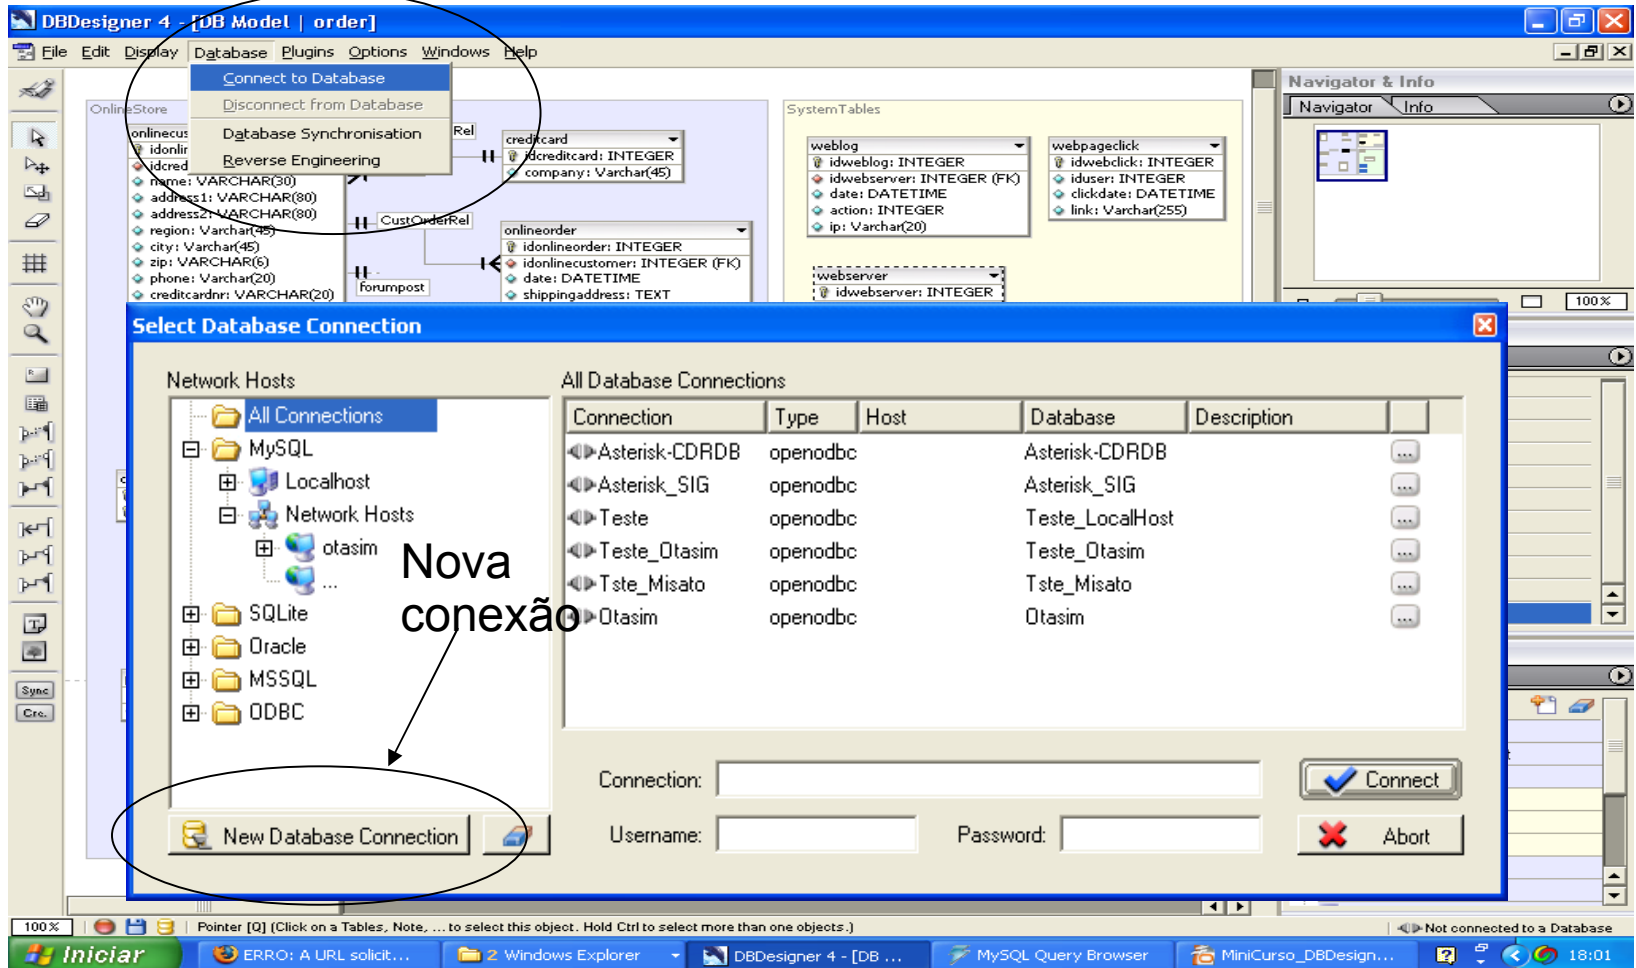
DBDesigner 4 - [DB Model | order]

File Edit Display Database Plugins Options Windows Help

Connect to Database
Disconnect from Database
Database Synchronisation
Reverse Engineering

OnlineStore
onlinecus
idonlir
idcred
name: VARCHAR(30)
address1: VARCHAR(80)
address2: VARCHAR(80)
region: Varchar(45)
city: Varchar(45)
zip: VARCHAR(6)
phone: Varchar(20)
creditcardnr: VARCHAR(20)

Rel
creditcard
idcreditcard: INTEGER
company: Varchar(45)

CustOrderRel
onlineorder
idonlineorder: INTEGER
idonlinecustomer: INTEGER (FK)
date: DATETIME
shippingaddress: TEXT

forumpost

SystemTables
weblog
idweblog: INTEGER
idwebserver: INTEGER (FK)
date: DATETIME
action: INTEGER
ip: Varchar(20)

webpageclick
idwebclick: INTEGER
iduser: INTEGER
clickdate: DATETIME
link: Varchar(255)

webserver
idwebserver: INTEGER

Navigator & Info
Navigator Info
100%

Select Database Connection

Network Hosts
All Connections
MySQL
Localhost
Network Hosts
otasim
...
SQLite
Oracle
MSSQL
ODBC

All Database Connections

| Connection | Type | Host | Database | Description |
|---|---|---|---|---|
| Asterisk-CDRDB | openodbc | | Asterisk-CDRDB | |
| Asterisk_SIG | openodbc | | Asterisk_SIG | |
| Teste | openodbc | | Teste_LocalHost | |
| Teste_Otasim | openodbc | | Teste_Otasim | |
| Tste_Misato | openodbc | | Tste_Misato | |
| Otasim | openodbc | | Otasim | |

Nova conexão

Connection:
Username:
Password:
Connect
Abort
New Database Connection

Sync
Crc.

100%
Pointer [Q] (Click on a Tables, Note, ... to select this object. Hold Ctrl to select more than one objects.)
Not connected to a Database

Iniciar
ERRO: A URL solicit...
2 Windows Explorer
DBDesigner 4 - [DB ...
MySQL Query Browser
MiniCurso_DBDesign...
18:01